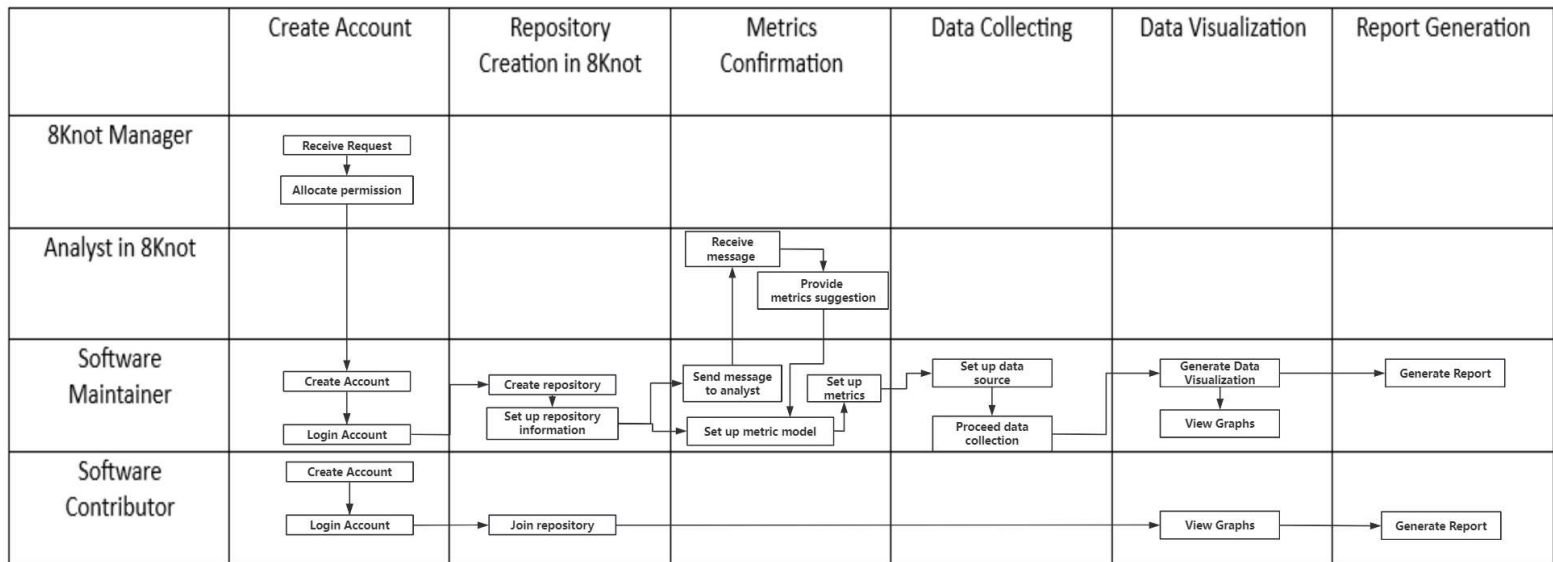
| | Create Account | Repository Creation in 8Knot | Metrics Confirmation | Data Collecting | Data Visualization | Report Generation |
|---|---|---|---|---|---|---|
| 8Knot Manager | Receive Request<br>Allocate permission | | | | | |
| Analyst in 8Knot | | | Receive message<br>Provide metrics suggestion | | | |
| Software Maintainer | Create Account<br>Login Account | Create repository<br>Set up repository information | Send message to analyst<br>Set up metric model<br>Set up metrics | Set up data source<br>Proceed data collection | Generate Data Visualization<br>View Graphs | Generate Report |
| Software Contributor | Create Account<br>Login Account | Join repository | | | View Graphs | Generate Report |